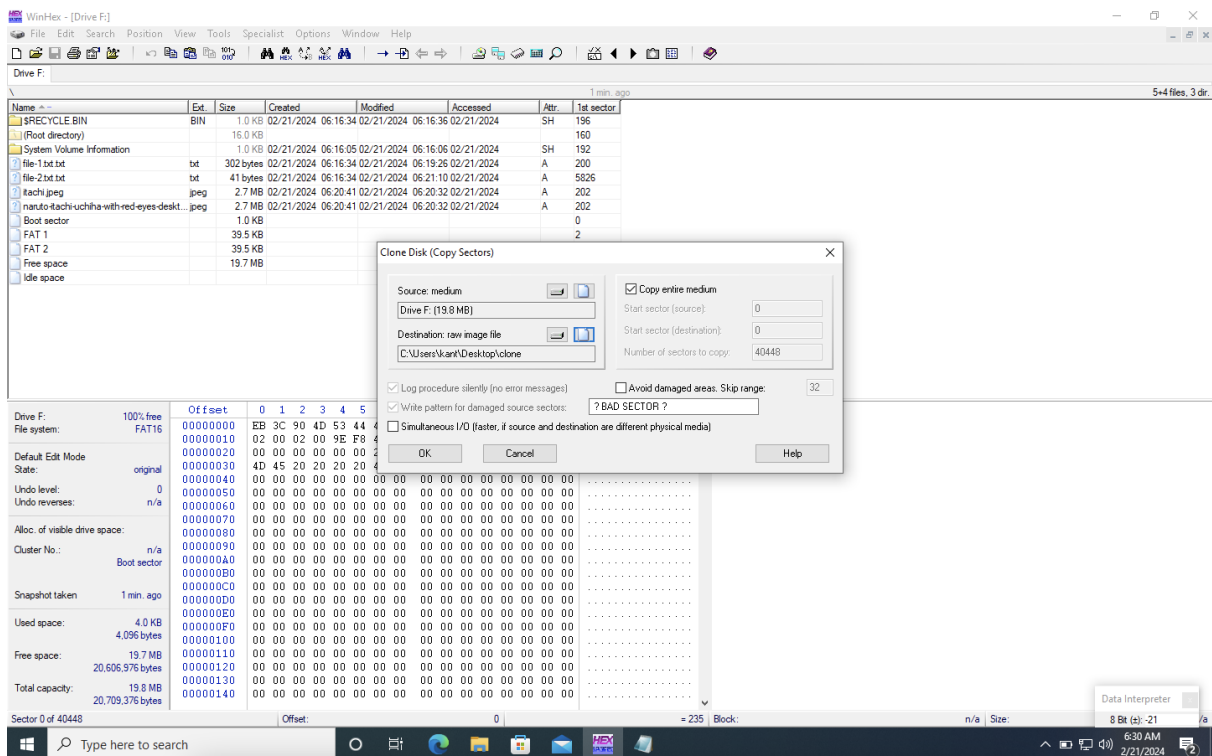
WinHex - [Drive F:]

File Edit Search Position View Tools Specialist Options Window Help

Drive F:

\ 1 min. ago 5+4 files, 3 dir.

| Name | Ext. | Size | Created | Modified | Accessed | Attr. | 1st sector |
|---|---|---|---|---|---|---|---|
| $RECYCLE.BIN | BIN | 1.0 KB | 02/21/2024 06:16:34 | 02/21/2024 06:16:36 | 02/21/2024 | SH | 196 |
| (Root directory) | | 16.0 KB | | | | | 160 |
| System Volume Information | | 1.0 KB | 02/21/2024 06:16:05 | 02/21/2024 06:16:06 | 02/21/2024 | SH | 192 |
| file-1.txt.txt | txt | 302 bytes | 02/21/2024 06:16:34 | 02/21/2024 06:19:26 | 02/21/2024 | A | 200 |
| file-2.txt.txt | txt | 41 bytes | 02/21/2024 06:16:34 | 02/21/2024 06:21:10 | 02/21/2024 | A | 5826 |
| itachi.jpeg | jpeg | 2.7 MB | 02/21/2024 06:20:41 | 02/21/2024 06:20:32 | 02/21/2024 | A | 202 |
| naruto-itachi-uchiha-with-red-eyes-deskt... | jpeg | 2.7 MB | 02/21/2024 06:20:41 | 02/21/2024 06:20:32 | 02/21/2024 | A | 202 |
| Boot sector | | 1.0 KB | | | | | 0 |
| FAT 1 | | 39.5 KB | | | | | 2 |
| FAT 2 | | 39.5 KB | | | | | |
| Free space | | 19.7 MB | | | | | |
| Idle space | | | | | | | |

Clone Disk (Copy Sectors)

Source: medium
Drive F: (19.8 MB)
Destination: raw image file
C:\Users\kant\Desktop\clone

Copy entire medium
Start sector (source): 0
Start sector (destination): 0
Number of sectors to copy: 40448

Log procedure silently (no error messages)
Avoid damaged areas. Skip range: 32
Write pattern for damaged source sectors: ? BAD SECTOR ?
Simultaneous I/O (faster, if source and destination are different physical media)

OK Cancel Help

Drive F: 100% free
File system: FAT16
Default Edit Mode
State: original
Undo level: 0
Undo reverses: n/a
Alloc. of visible drive space:
Cluster No.: n/a
Boot sector
Snapshot taken 1 min. ago
Used space: 4.0 KB
4,096 bytes
Free space: 19.7 MB
20,606,976 bytes
Total capacity: 19.8 MB
20,709,376 bytes

Offset 0 1 2 3 4 5
00000000 EB 3C 90 4D 53 44 4
00000010 02 00 02 00 9E F8 4
00000020 00 00 00 00 00 00 2
00000030 4D 45 20 20 20 20 4
00000040 through 00000140 00 00 00 00 00 00 00 00 00 00 00 00 00 00 00 00

Sector 0 of 40448 Offset: 0 = 235 Block: n/a Size:

Data Interpreter
8 Bit (±): -21

Type here to search
6:30 AM
2/21/2024